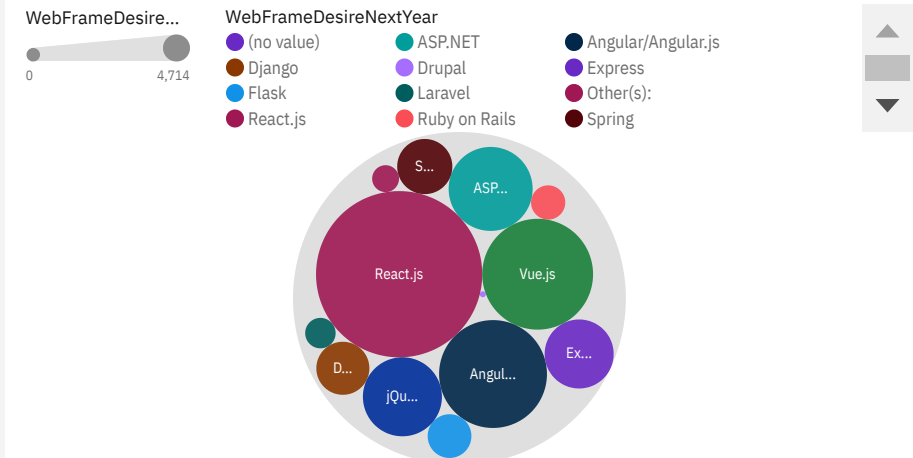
WebFrameDesire...

0

4,714

WebFrameDesireNextYear

(no value)
ASP.NET
Angular/Angular.js
Django
Drupal
Express
Flask
Laravel
Other(s):
React.js
Ruby on Rails
Spring

S...
ASP...
React.js
Vue.js
Ex...
D...
Angul...
jQu...